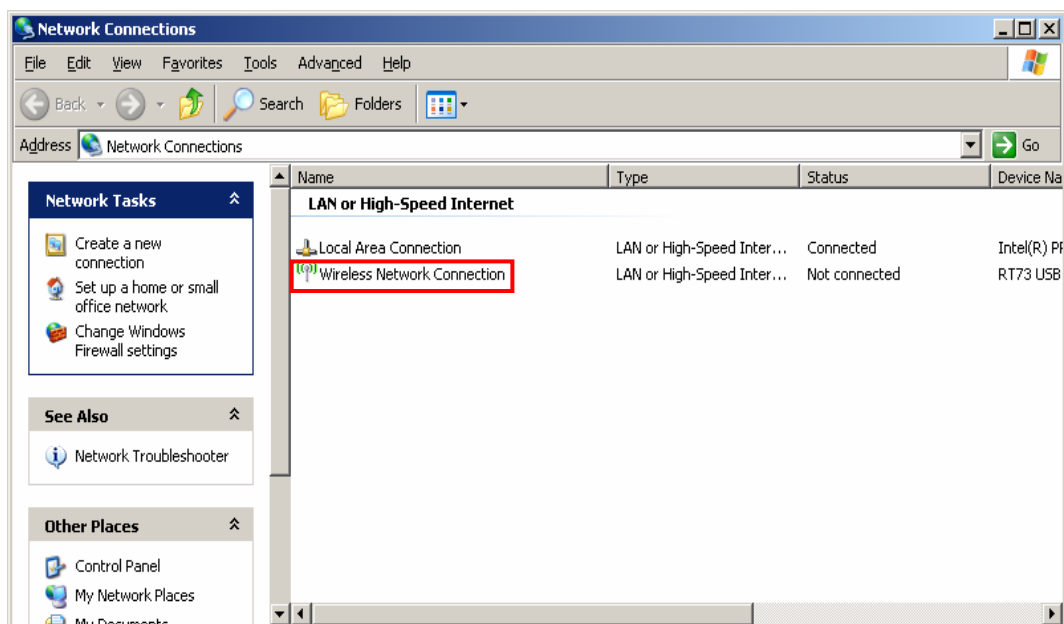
Network Connections

File Edit View Favorites Tools Advanced Help

Back Search Folders

Address Network Connections Go

Network Tasks

Create a new connection

Set up a home or small office network

Change Windows Firewall settings

See Also

Network Troubleshooter

Other Places

Control Panel

My Network Places

My Documents

| Name | Type | Status | Device Na |
|---|---|---|---|
| LAN or High-Speed Internet | | | |
| Local Area Connection | LAN or High-Speed Inter... | Connected | Intel(R) P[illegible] |
| Wireless Network Connection | LAN or High-Speed Inter... | Not connected | RT73 USB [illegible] |